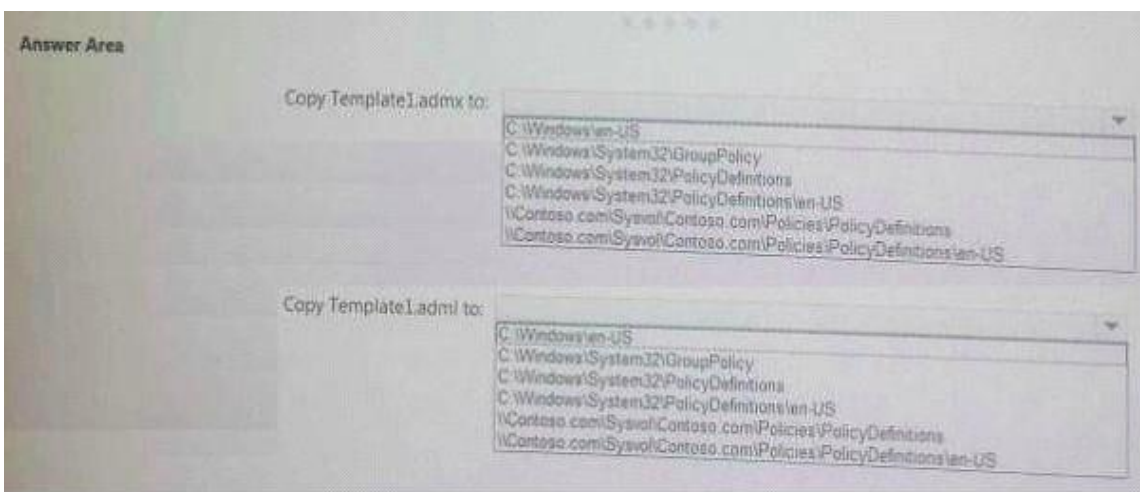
Answer Area

Copy Template1.admx to:

C:\Windows\en-US
C:\Windows\System32\GroupPolicy
C:\Windows\System32\PolicyDefinitions
C:\Windows\System32\PolicyDefinitions\en-US
\\Contoso.com\Sysvol\Contoso.com\Policies\PolicyDefinitions
\\Contoso.com\Sysvol\Contoso.com\Policies\PolicyDefinitions\en-US

Copy Template1.adml to:

C:\Windows\en-US
C:\Windows\System32\GroupPolicy
C:\Windows\System32\PolicyDefinitions
C:\Windows\System32\PolicyDefinitions\en-US
\\Contoso.com\Sysvol\Contoso.com\Policies\PolicyDefinitions
\\Contoso.com\Sysvol\Contoso.com\Policies\PolicyDefinitions\en-US